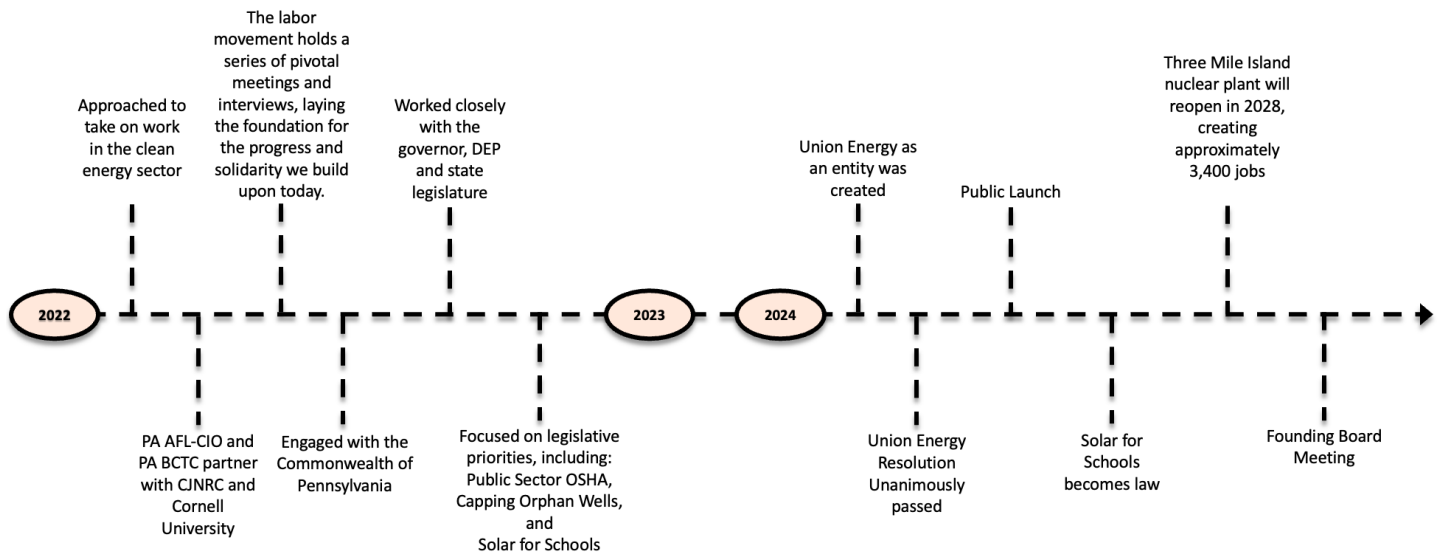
2022

Approached to take on work in the clean energy sector

PA AFL-CIO and PA BCTC partner with CJNRC and Cornell University

The labor movement holds a series of pivotal meetings and interviews, laying the foundation for the progress and solidarity we build upon today.

Engaged with the Commonwealth of Pennsylvania

Worked closely with the governor, DEP and state legislature

Focused on legislative priorities, including: Public Sector OSHA, Capping Orphan Wells, and Solar for Schools

2023

2024

Union Energy as an entity was created

Union Energy Resolution Unanimously passed

Public Launch

Solar for Schools becomes law

Three Mile Island nuclear plant will reopen in 2028, creating approximately 3,400 jobs

Founding Board Meeting